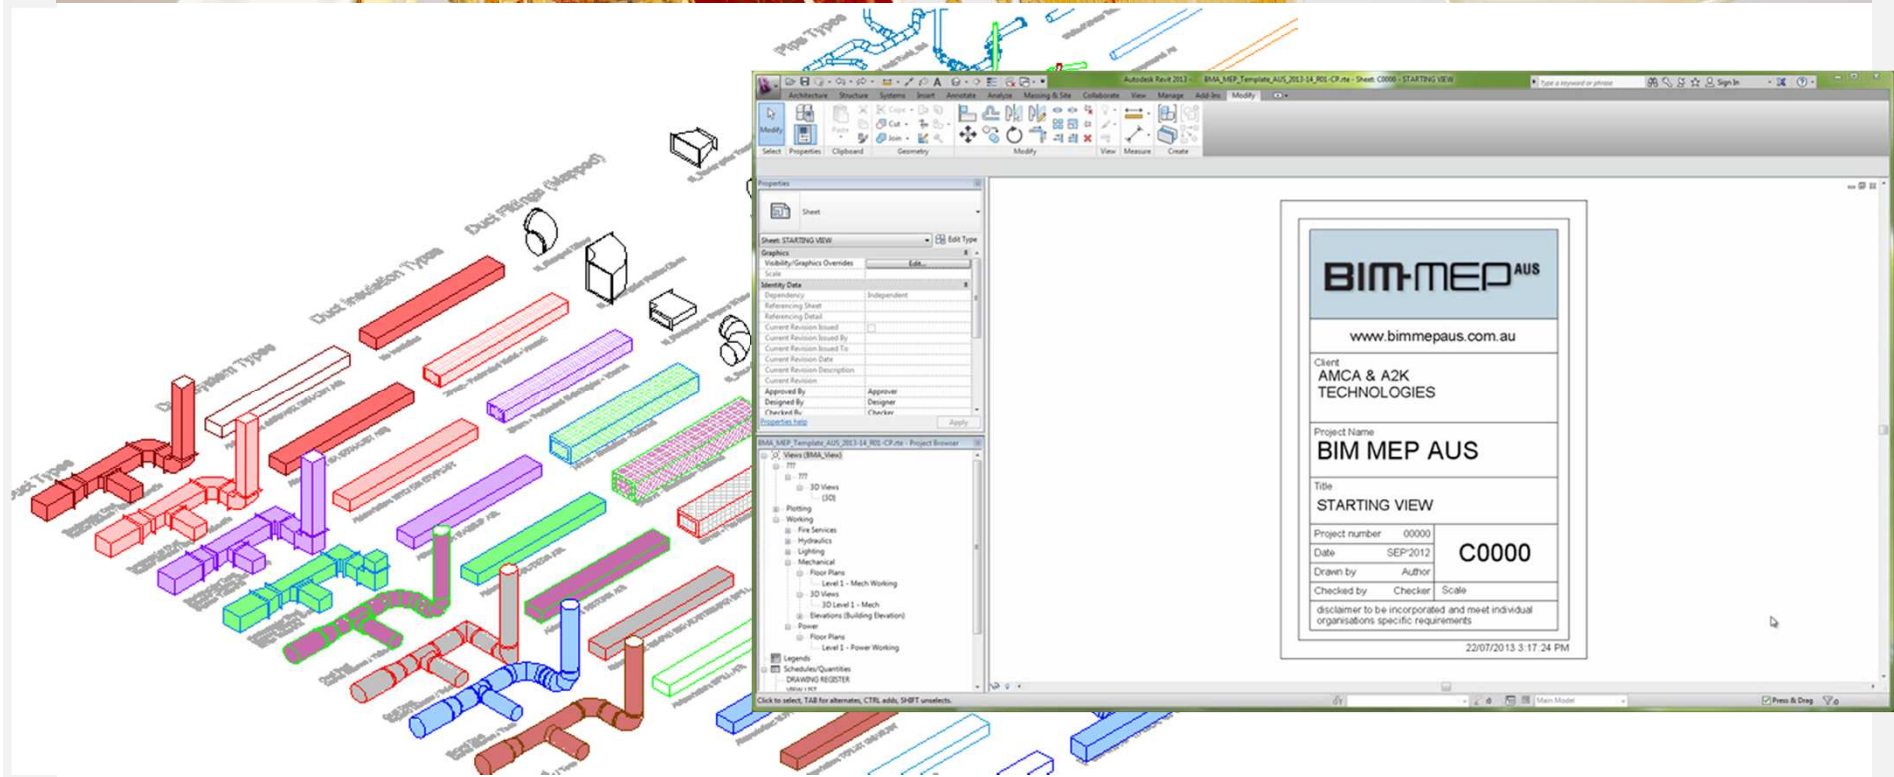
Pipe Types

Duct Fittings (Mapped)

Duct Insulation Types

Duct System Types

Duct Types

Autodesk Revit 2013 - BMA_MEP_Template_AUS_2013-14_R01-CP.rte - Sheet: C0000 - STARTING VIEW

Type a keyword or phrase

Sign In

Architecture Structure Systems Insert Annotate Analyze Massing & Site Collaborate View Manage Add-Ins Modify

Modify

Paste

Cope

Cut

Join

Select Properties Clipboard Geometry Modify View Measure Create

Properties

Sheet

Sheet: STARTING VIEW

Edit Type

Graphics

Visibility/Graphics Overrides | Edit...

Scale

Identity Data

Dependency | Independent

Referencing Sheet

Referencing Detail

Current Revision Issued

Current Revision Issued By

Current Revision Issued To

Current Revision Date

Current Revision Description

Current Revision

Approved By | Approver

Designed By | Designer

Checked By | Checker

Properties help

Apply

BMA_MEP_Template_AUS_2013-14_R01-CP.rte - Project Browser

Views (BMA_View)

???

3D Views

{3D}

Plotting

Working

Fire Services

Hydraulics

Lighting

Mechanical

Floor Plans

Level 1 - Mech Working

3D Views

3D Level 1 - Mech

Elevations (Building Elevation)

Power

Floor Plans

Level 1 - Power Working

Legends

Schedules/Quantities

DRAWING REGISTER

VIEW LIST

BIM-MEP AUS

www.bimmepaus.com.au

Client

AMCA & A2K TECHNOLOGIES

Project Name

BIM MEP AUS

Title

STARTING VIEW

| Project number | 00000 | C0000 |
|---|---|---|
| Date | SEP'2012 | |
| Drawn by | Author | |
| Checked by | Checker | Scale |

disclaimer to be incorporated and meet individual organisations specific requirements

22/07/2013 3:17:24 PM

Click to select, TAB for alternates, CTRL adds, SHIFT unselects.

Main Model

Press & Drag